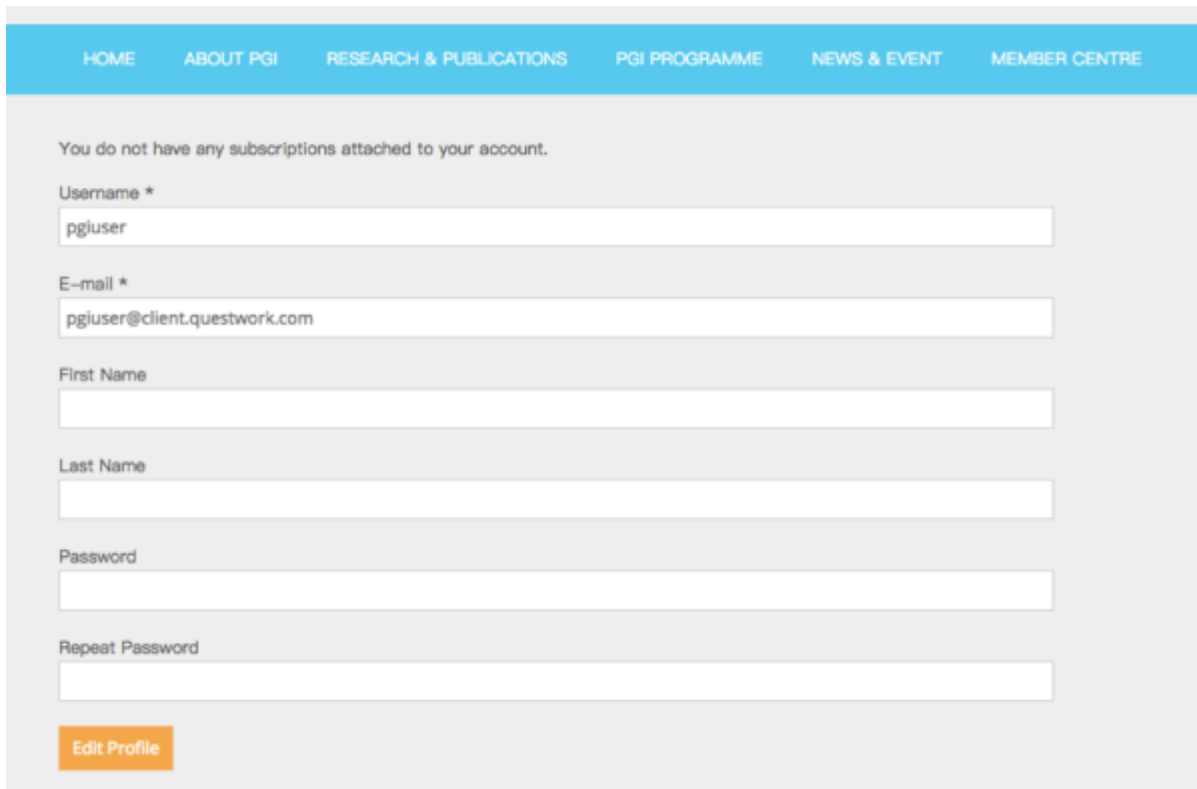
HOME ABOUT PGI RESEARCH & PUBLICATIONS PGI PROGRAMME NEWS & EVENT MEMBER CENTRE

You do not have any subscriptions attached to your account.

Username *

pgiuser

E-mail *

pgiuser@client.questwork.com

First Name

Last Name

Password

Repeat Password

Edit Profile